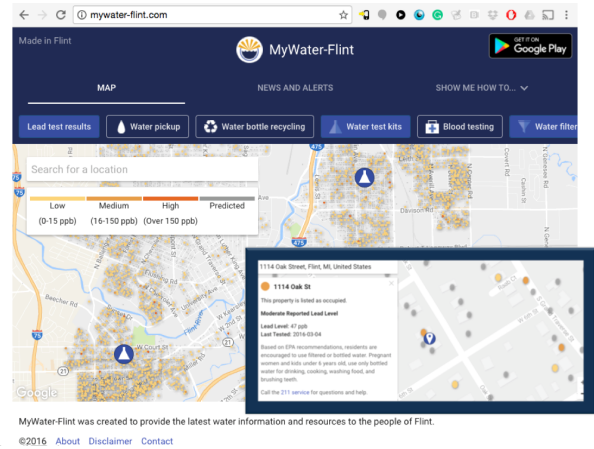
mywater-flint.com

Made in Flint

MyWater-Flint

GET IT ON Google Play

MAP

NEWS AND ALERTS

SHOW ME HOW TO...

Lead test results

Water pickup

Water bottle recycling

Water test kits

Blood testing

Water filter

Search for a location

| Low | Medium | High | Predicted |
|---|---|---|---|
| (0-15 ppb) | (16-150 ppb) | (Over 150 ppb) | |

1114 Oak Street, Flint, MI, United States

1114 Oak St

This property is listed as occupied.

Moderate Reported Lead Level

Lead Level: 47 ppb
Last Tested: 2016-03-04

Based on EPA recommendations, residents are encouraged to use filtered or bottled water. Pregnant women and kids under 6 years old, use only bottled water for drinking, cooking, washing food, and brushing teeth.

Call the 211 service for questions and help.

Google

MyWater-Flint was created to provide the latest water information and resources to the people of Flint.

©2016 About Disclaimer Contact